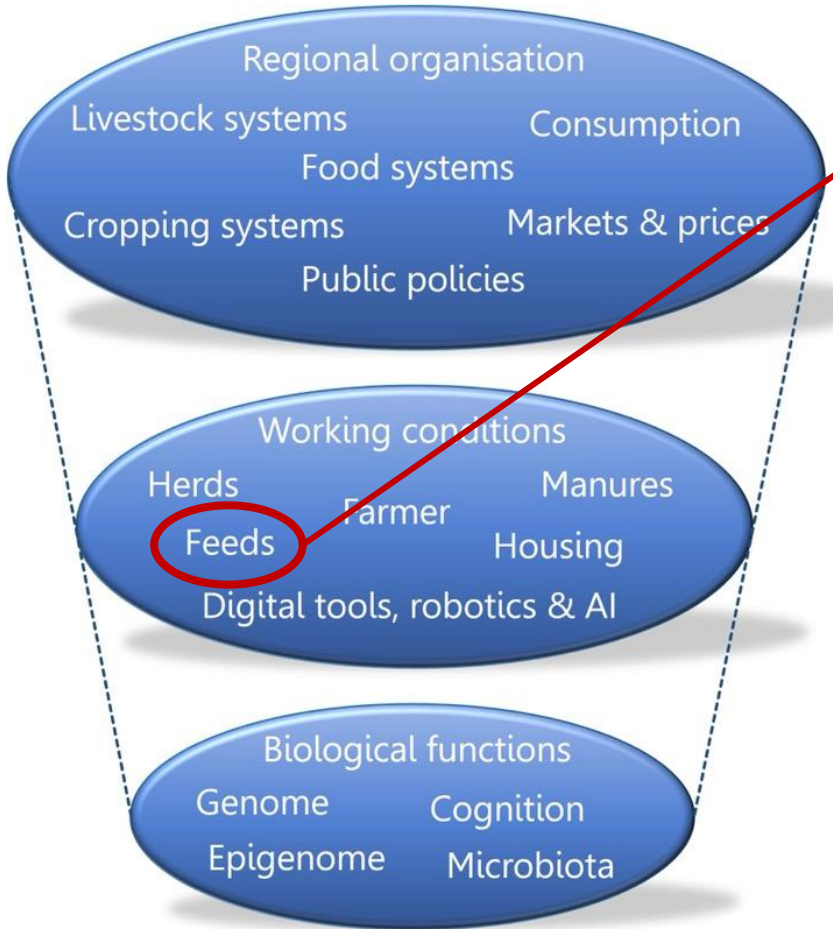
Regional organisation
Livestock systems
Consumption
Food systems
Cropping systems
Markets & prices
Public policies

Working conditions
Herds
Manures
Farmer
Feeds
Housing
Digital tools, robotics & AI

Biological functions
Genome
Cognition
Epigenome
Microbiota